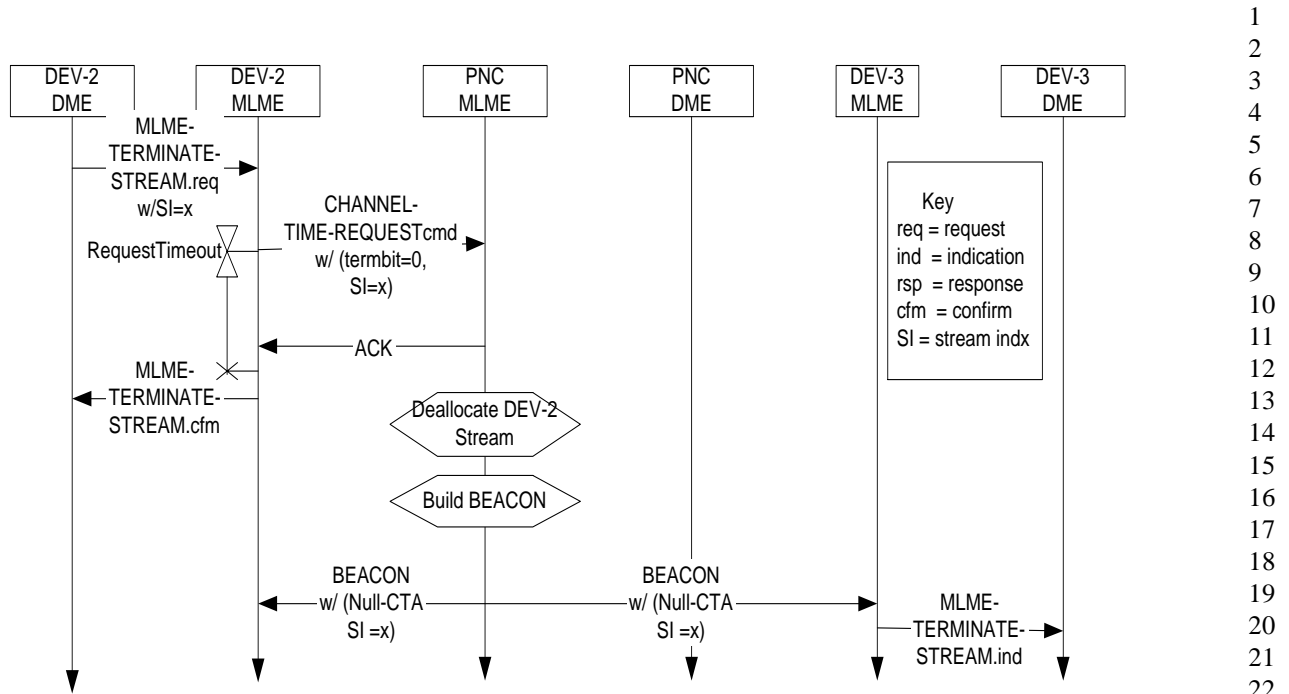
1
2
DEV-2 DME
DEV-2 MLME
PNC MLME
PNC DME
DEV-3 MLME
DEV-3 DME
3
4
MLME-TERMINATE-STREAM.req w/SI=x
5
6
Key
req = request
ind = indication
rsp = response
cfm = confirm
SI = stream indx
7
CHANNEL-TIME-REQUESTcmd w/ (termbit=0, SI=x)
8
RequestTimeout
9
10
11
ACK
12
MLME-TERMINATE-STREAM.cfm
13
Deallocate DEV-2 Stream
14
15
Build BEACON
16
17
18
BEACON w/ (Null-CTA SI =x)
BEACON w/ (Null-CTA SI =x)
19
MLME-TERMINATE-STREAM.ind
20
21
22